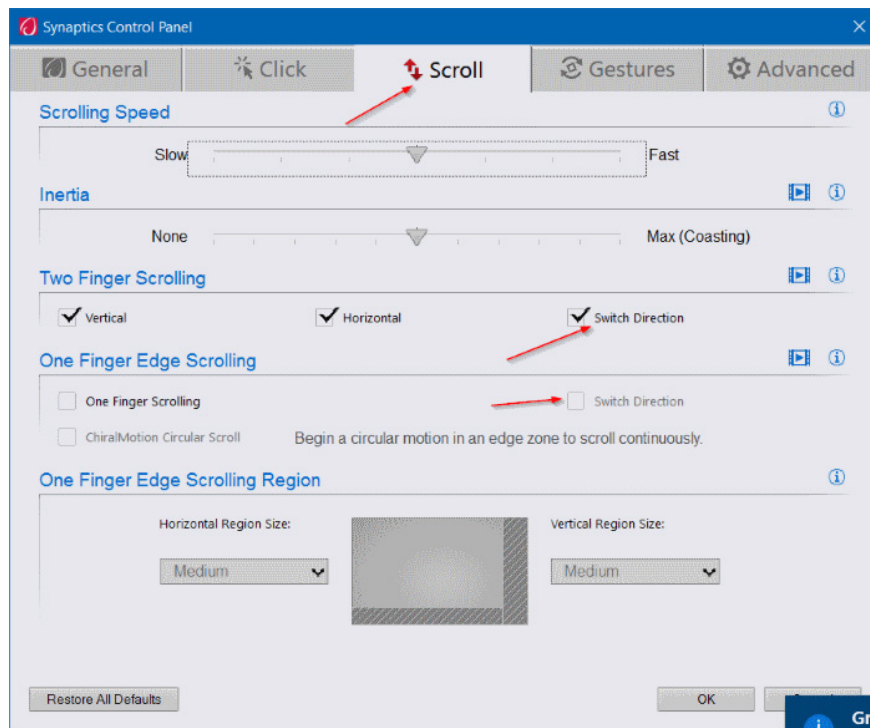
Synaptics Control Panel

General Click Scroll Gestures Advanced

Scrolling Speed

Slow Fast

Inertia

None Max (Coasting)

Two Finger Scrolling

Vertical Horizontal Switch Direction

One Finger Edge Scrolling

One Finger Scrolling Switch Direction

ChiralMotion Circular Scroll Begin a circular motion in an edge zone to scroll continuously.

One Finger Edge Scrolling Region

Horizontal Region Size: Vertical Region Size:

Medium Medium

Restore All Defaults OK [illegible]

Gr